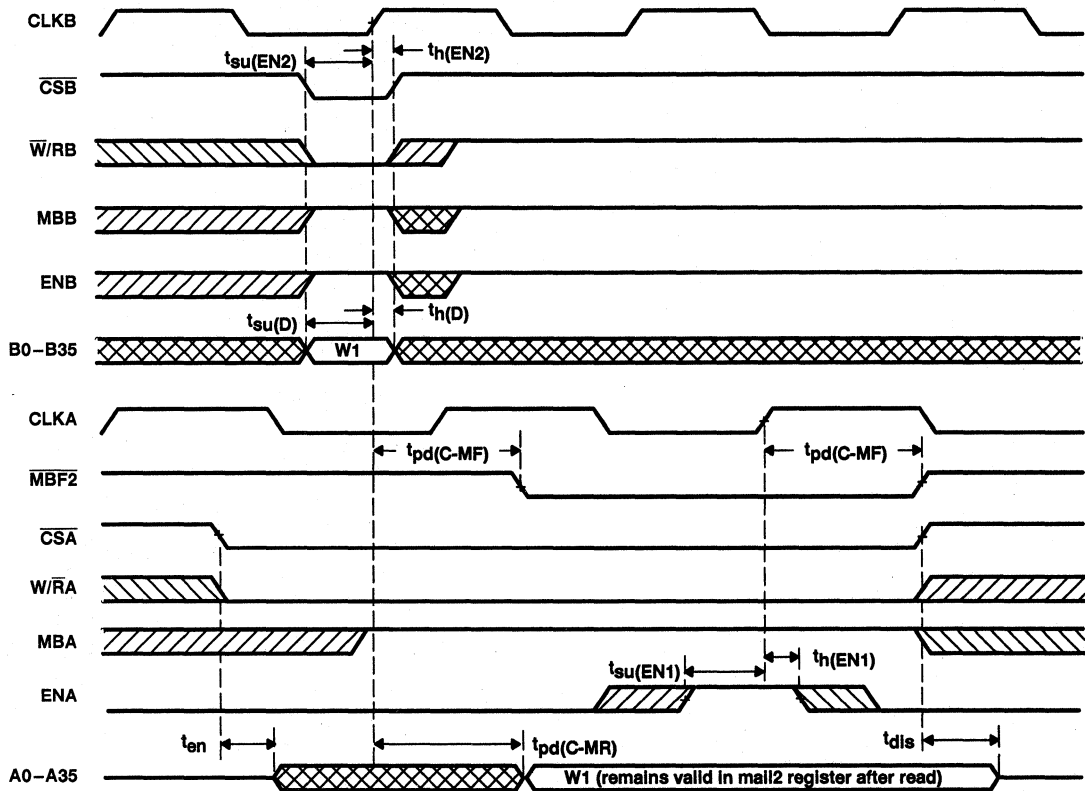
CLKB

$t_{su(EN2)}$

$t_{h(EN2)}$

$\overline{CSB}$

$\overline{W}/RB$

MBB

ENB

$t_{su(D)}$

$t_{h(D)}$

B0–B35

W1

CLKA

$t_{pd(C-MF)}$

$t_{pd(C-MF)}$

$\overline{MBF2}$

$\overline{CSA}$

$W/\overline{R}A$

MBA

$t_{su(EN1)}$

$t_{h(EN1)}$

ENA

$t_{en}$

$t_{pd(C-MR)}$

$t_{dis}$

A0–A35

W1 (remains valid in mail2 register after read)